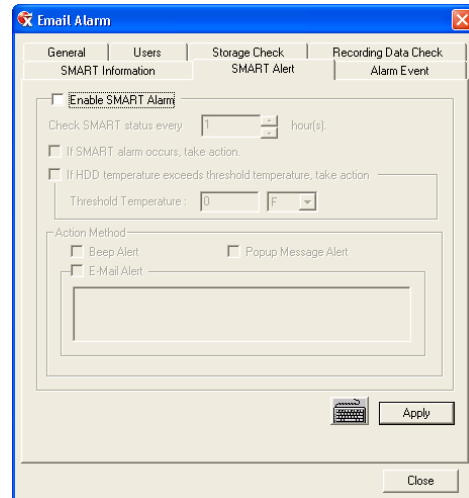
Email Alarm

General | Users | Storage Check | Recording Data Check
SMART Information | SMART Alert | Alarm Event

Enable SMART Alarm

Check SMART status every 1 hour(s).

If SMART alarm occurs, take action.

If HDD temperature exceeds threshold temperature, take action

Threshold Temperature : 0 F

Action Method

Beep Alert

Popup Message Alert

E-Mail Alert

Apply

Close